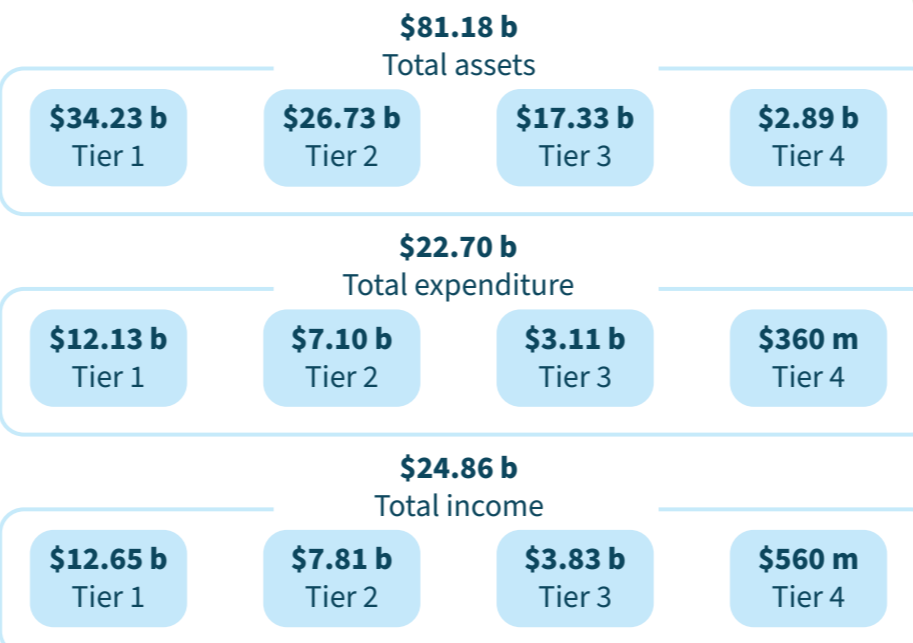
$81.18 b
Total assets

$34.23 b
Tier 1

$26.73 b
Tier 2

$17.33 b
Tier 3

$2.89 b
Tier 4

$22.70 b
Total expenditure

$12.13 b
Tier 1

$7.10 b
Tier 2

$3.11 b
Tier 3

$360 m
Tier 4

$24.86 b
Total income

$12.65 b
Tier 1

$7.81 b
Tier 2

$3.83 b
Tier 3

$560 m
Tier 4